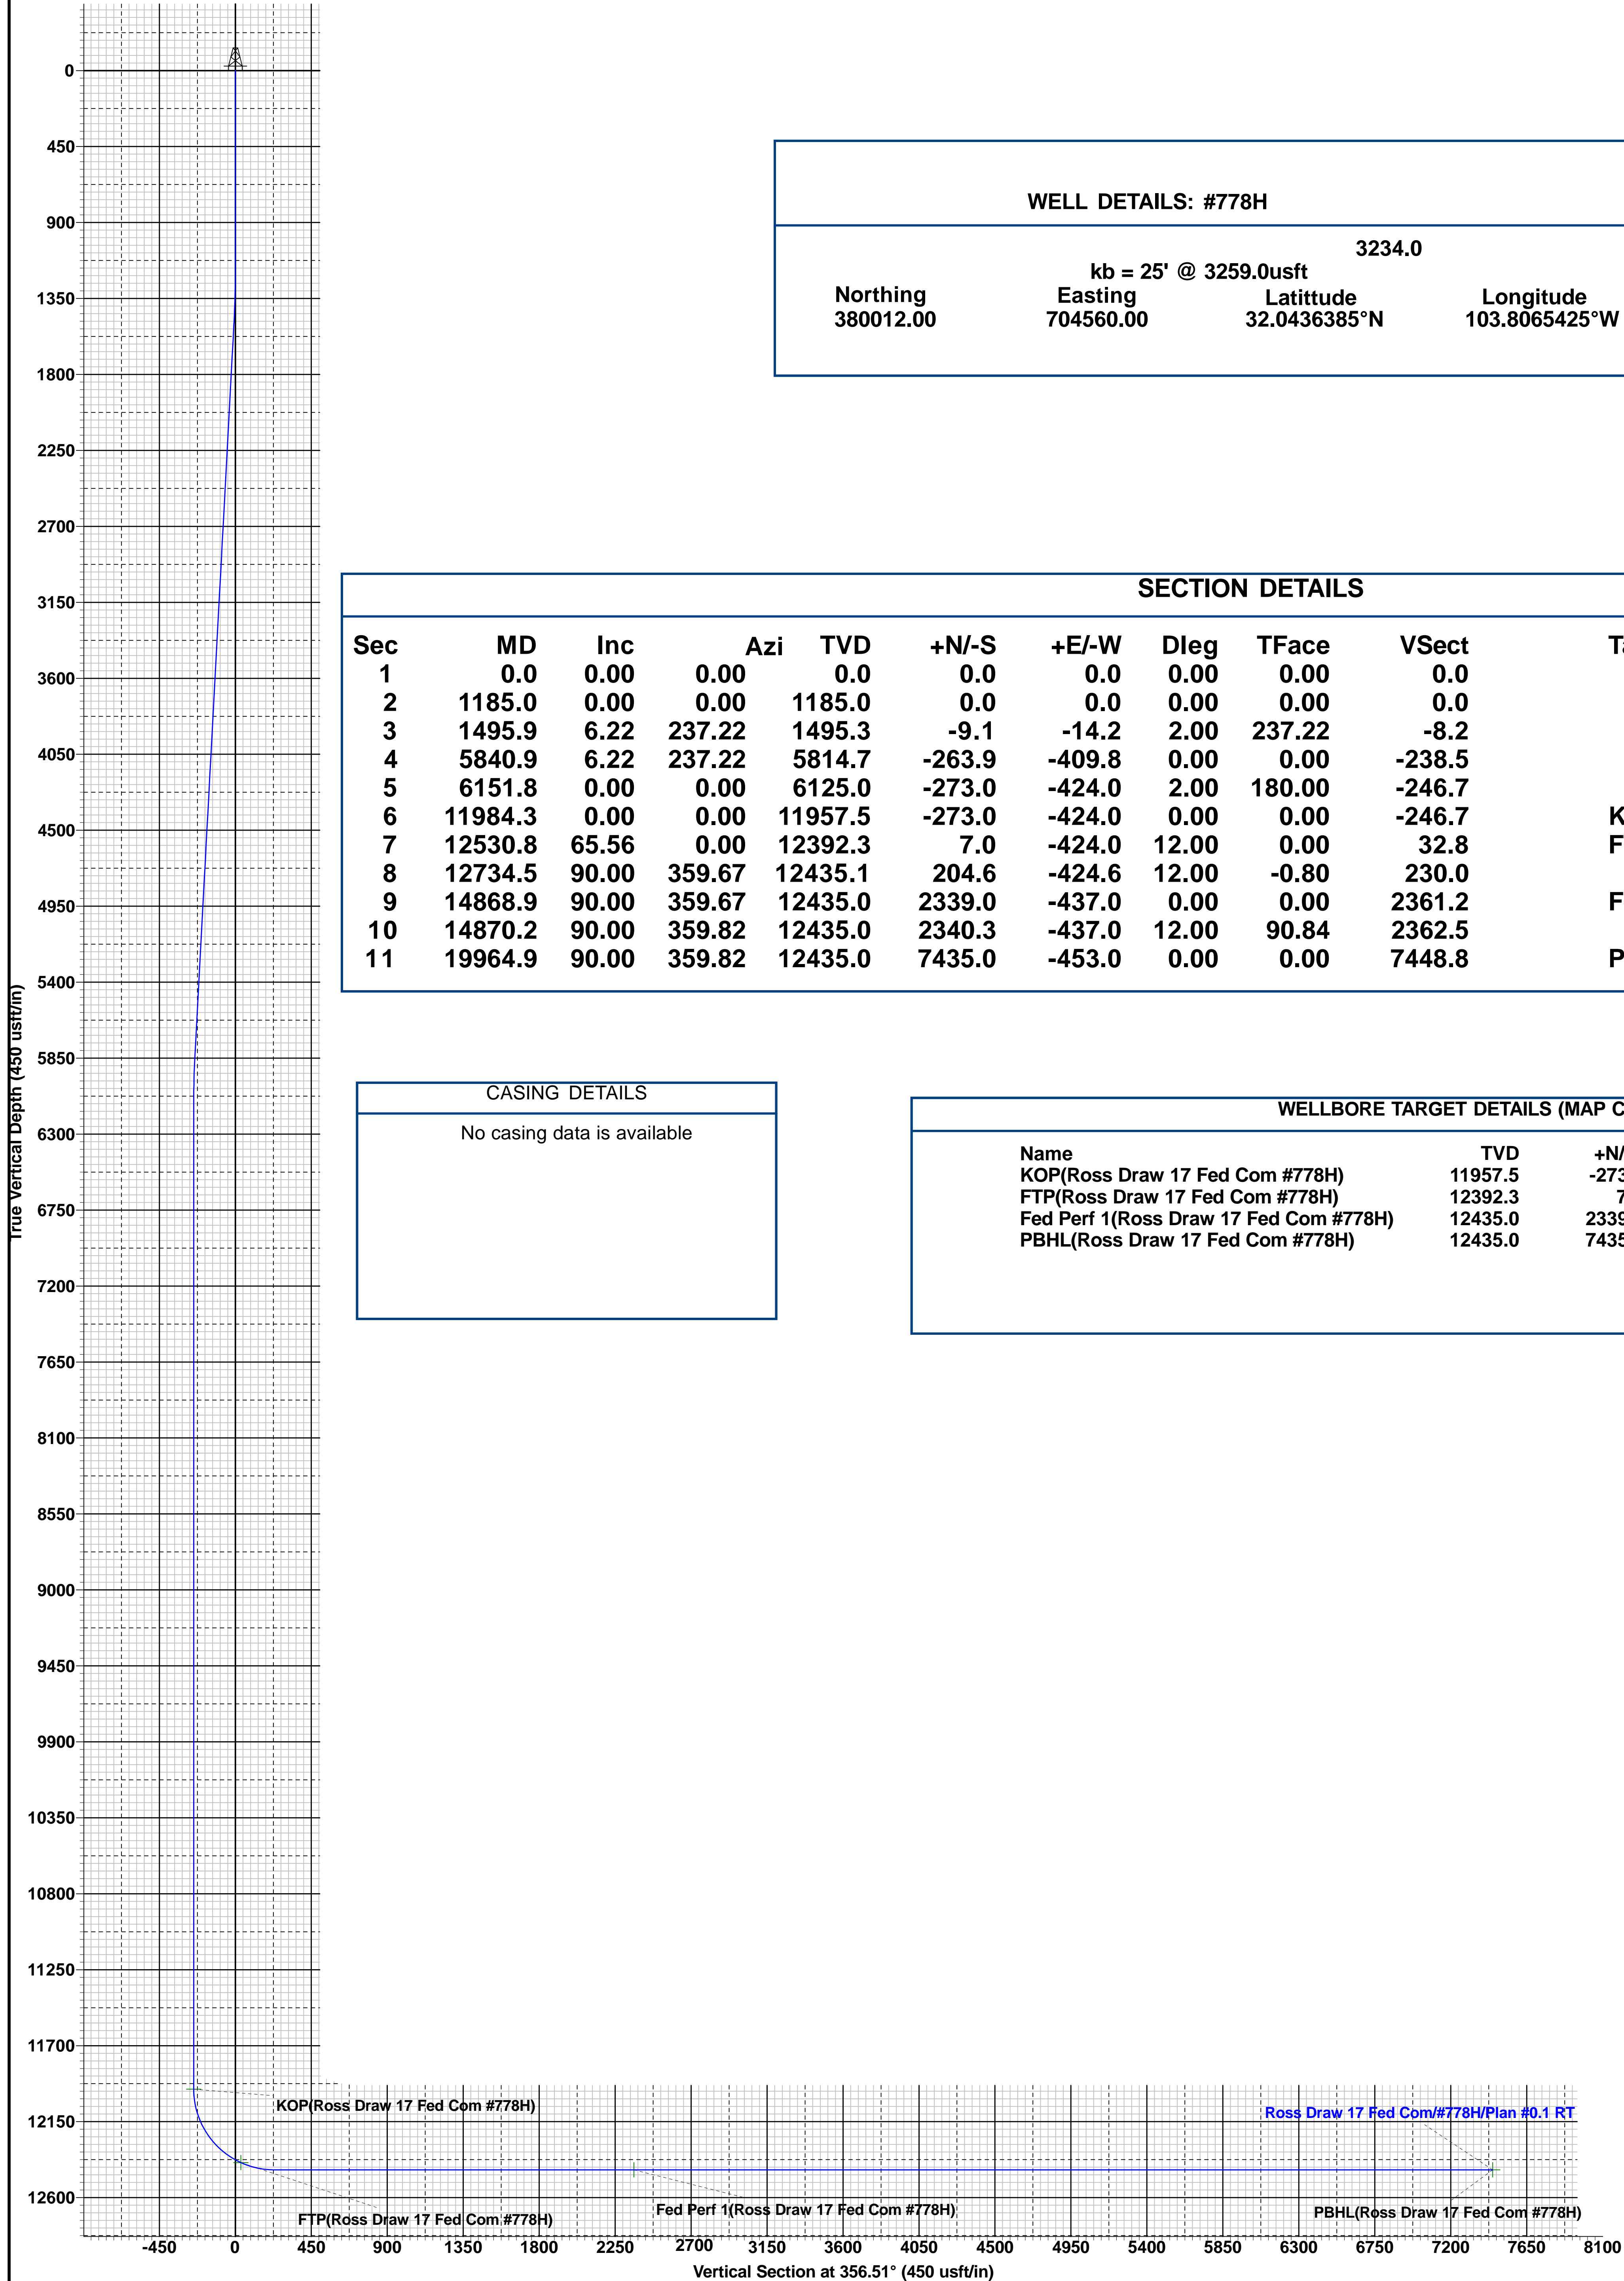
0
450
900
1350
1800
2250
2700
3150
3600
4050
4500
4950
5400
5850
6300
6750
7200
7650
8100
8550
9000
9450
9900
10350
10800
11250
11700
12150
12600

True Vertical Depth (450 usft/in)

WELL DETAILS: #778H

3234.0
kb = 25' @ 3259.0usft

| Northing | Easting | Latittude | Longitude |
|---|---|---|---|
| 380012.00 | 704560.00 | 32.0436385°N | 103.8065425°W |

SECTION DETAILS

| Sec | MD | Inc | Azi | TVD | +N/-S | +E/-W | Dleg | TFace | VSect | T |
|---|---|---|---|---|---|---|---|---|---|---|
| 1 | 0.0 | 0.00 | 0.00 | 0.0 | 0.0 | 0.0 | 0.00 | 0.00 | 0.0 | |
| 2 | 1185.0 | 0.00 | 0.00 | 1185.0 | 0.0 | 0.0 | 0.00 | 0.00 | 0.0 | |
| 3 | 1495.9 | 6.22 | 237.22 | 1495.3 | -9.1 | -14.2 | 2.00 | 237.22 | -8.2 | |
| 4 | 5840.9 | 6.22 | 237.22 | 5814.7 | -263.9 | -409.8 | 0.00 | 0.00 | -238.5 | |
| 5 | 6151.8 | 0.00 | 0.00 | 6125.0 | -273.0 | -424.0 | 2.00 | 180.00 | -246.7 | |
| 6 | 11984.3 | 0.00 | 0.00 | 11957.5 | -273.0 | -424.0 | 0.00 | 0.00 | -246.7 | K |
| 7 | 12530.8 | 65.56 | 0.00 | 12392.3 | 7.0 | -424.0 | 12.00 | 0.00 | 32.8 | F |
| 8 | 12734.5 | 90.00 | 359.67 | 12435.1 | 204.6 | -424.6 | 12.00 | -0.80 | 230.0 | |
| 9 | 14868.9 | 90.00 | 359.67 | 12435.0 | 2339.0 | -437.0 | 0.00 | 0.00 | 2361.2 | F |
| 10 | 14870.2 | 90.00 | 359.82 | 12435.0 | 2340.3 | -437.0 | 12.00 | 90.84 | 2362.5 | |
| 11 | 19964.9 | 90.00 | 359.82 | 12435.0 | 7435.0 | -453.0 | 0.00 | 0.00 | 7448.8 | P |

CASING DETAILS
No casing data is available

WELLBORE TARGET DETAILS (MAP C

| Name | TVD | +N/ |
|---|---|---|
| KOP(Ross Draw 17 Fed Com #778H) | 11957.5 | -273 |
| FTP(Ross Draw 17 Fed Com #778H) | 12392.3 | 7 |
| Fed Perf 1(Ross Draw 17 Fed Com #778H) | 12435.0 | 2339 |
| PBHL(Ross Draw 17 Fed Com #778H) | 12435.0 | 7435 |

KOP(Ross Draw 17 Fed Com #778H)
Ross Draw 17 Fed Com/#778H/Plan #0.1 RT
FTP(Ross Draw 17 Fed Com #778H)
Fed Perf 1(Ross Draw 17 Fed Com #778H)
PBHL(Ross Draw 17 Fed Com #778H)

-450 0 450 900 1350 1800 2250 2700 3150 3600 4050 4500 4950 5400 5850 6300 6750 7200 7650 8100
Vertical Section at 356.51° (450 usft/in)